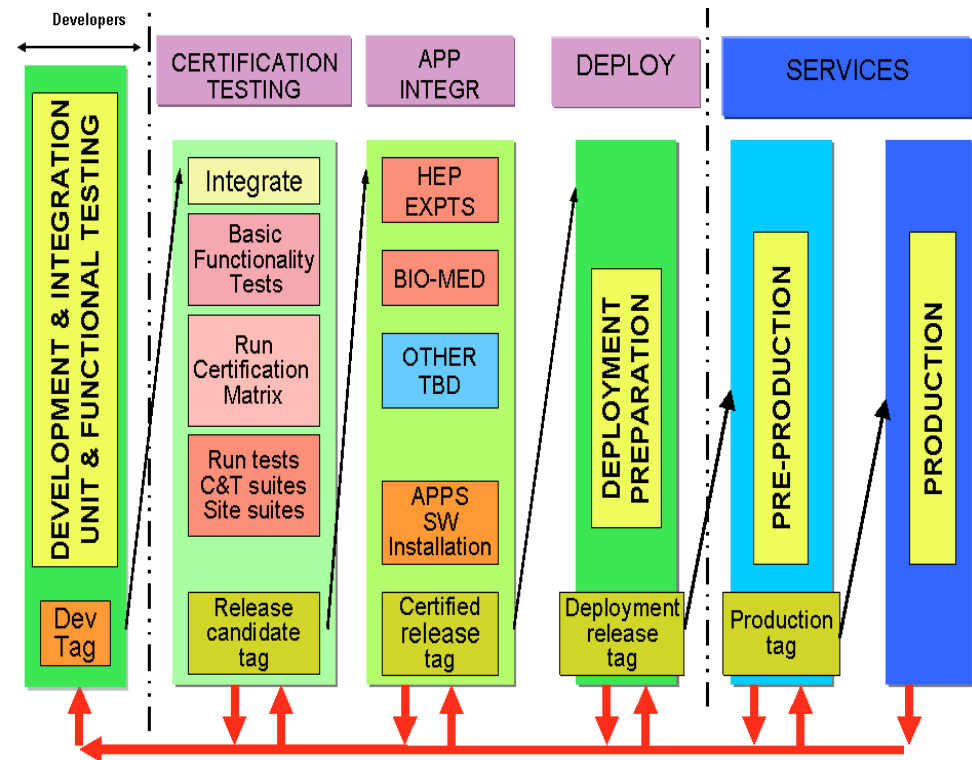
Developers

CERTIFICATION TESTING

APP INTEGR

DEPLOY

SERVICES

DEVELOPMENT & INTEGRATION UNIT & FUNCTIONAL TESTING

Dev Tag

Integrate

Basic Functionality Tests

Run Certification Matrix

Run tests C&T suites Site suites

Release candidate tag

HEP EXPTS

BIO-MED

OTHER TBD

APPS SW Installation

Certified release tag

DEPLOYMENT PREPARATION

Deployment release tag

PRE-PRODUCTION

Production tag

PRODUCTION